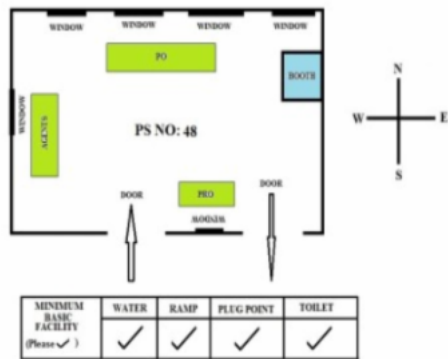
WINDOW WINDOW WINDOW WINDOW

PO

BOOTH

WINDOW

AGENTS

PS NO: 48

N

W E

S

DOOR

PRO

DOOR

WINDOW

| MINIMUM BASIC FACILITY (Please ✓ ) | WATER | RAMP | PLUG POINT | TOILET |
|---|---|---|---|---|
| | ✓ | ✓ | ✓ | ✓ |